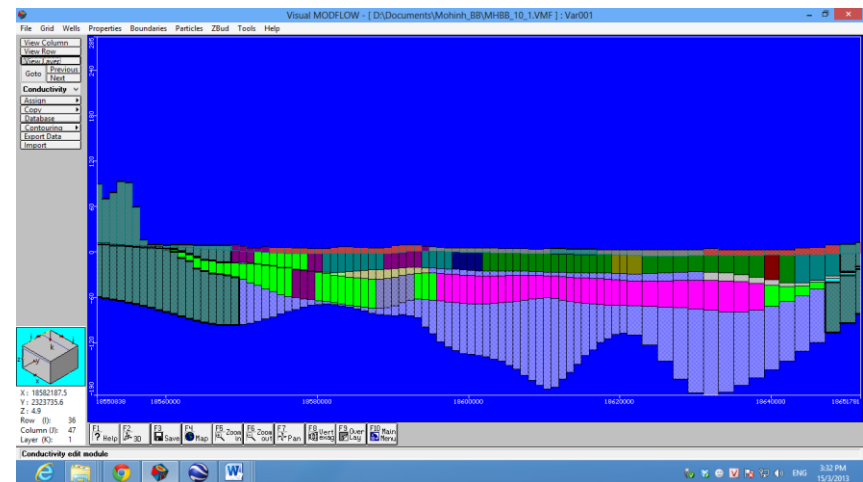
Visual MODFLOW - [ D:\Documents\Mohinh_BB\MHBB_10_1.VMF ] : Var001

File Grid Wells Properties Boundaries Particles ZBud Tools Help

View Column
View Row
View Layer
Goto
Previous
Next
Conductivity
Assign
Copy
Database
Contouring
Export Data
Import

285
240
180
120
60
0
-60
-120
-180

18550838
18560000
18580000
18600000
18620000
18640000
18651791

X: 18582187.5
Y: 2323735.6
Z: 4.9
Row (I): 36
Column (J): 47
Layer (K): 1

F1 Help
F2 3D
F3 Save
F4 Map
F5 Zoom in
F6 Zoom out
F7 Pan
F8 Vert exag
F9 Over Lay
F10 Main Menu

Conductivity edit module

ENG
3:32 PM
15/3/2013